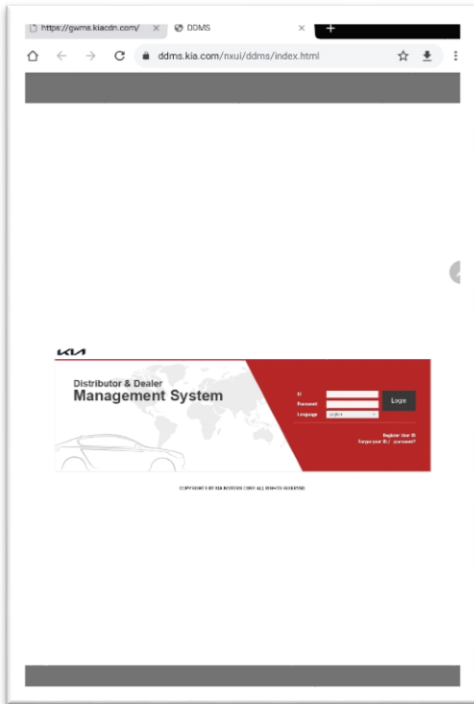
https://gwms.kiacdn.com/ ×
DDMS ×
+
ddms.kia.com/nxui/ddms/index.html

KIA

Distributor & Dealer
Management System

ID
Password
Language English
Login

Register User ID
Forgot your ID / password?

COPYRIGHT © BY KIA MOTORS CORP. ALL RIGHTS RESERVED